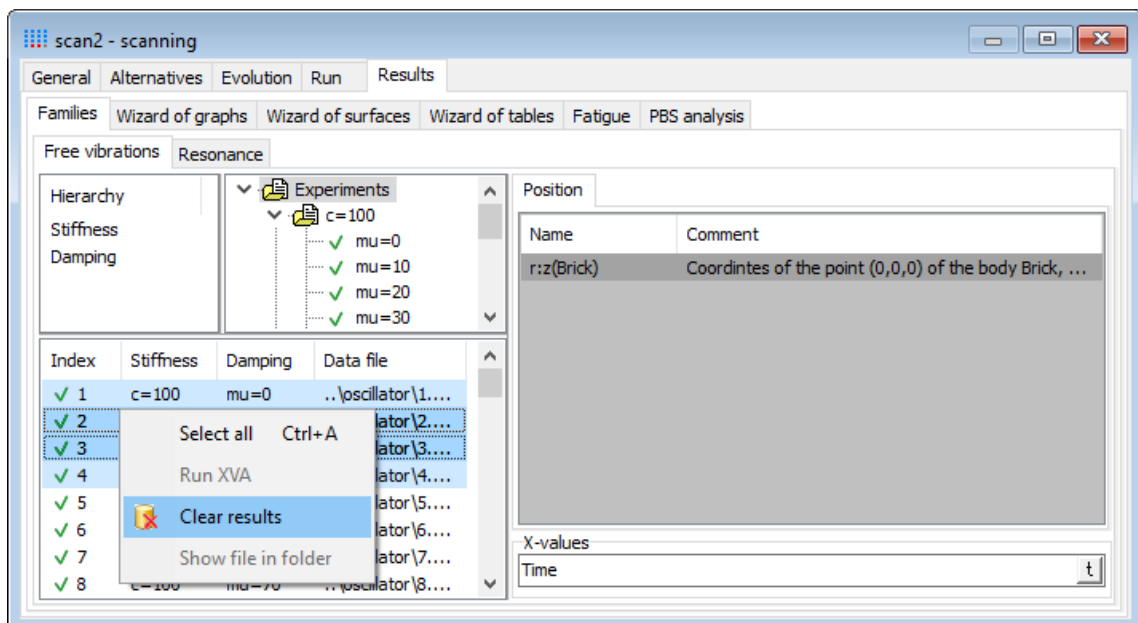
scan2 - scanning

General | Alternatives | Evolution | Run | Results

Families | Wizard of graphs | Wizard of surfaces | Wizard of tables | Fatigue | PBS analysis

Free vibrations | Resonance

Hierarchy
Stiffness
Damping

Experiments
c=100
mu=0
mu=10
mu=20
mu=30

| Index | Stiffness | Damping | Data file |
|---|---|---|---|
| 1 | c=100 | mu=0 | ..\oscillator\1.... |
| 2 | | | ...lator\2.... |
| 3 | | | ...lator\3.... |
| 4 | | | ...lator\4.... |
| 5 | | | ...lator\5.... |
| 6 | | | ...lator\6.... |
| 7 | | | ...lator\7.... |
| 8 | c=100 | mu=70 | ..\oscillator\8.... |

Select all Ctrl+A
Run XVA
Clear results
Show file in folder

Position

| Name | Comment |
|---|---|
| r:z(Brick) | Coordintes of the point (0,0,0) of the body Brick, ... |

X-values
Time
t